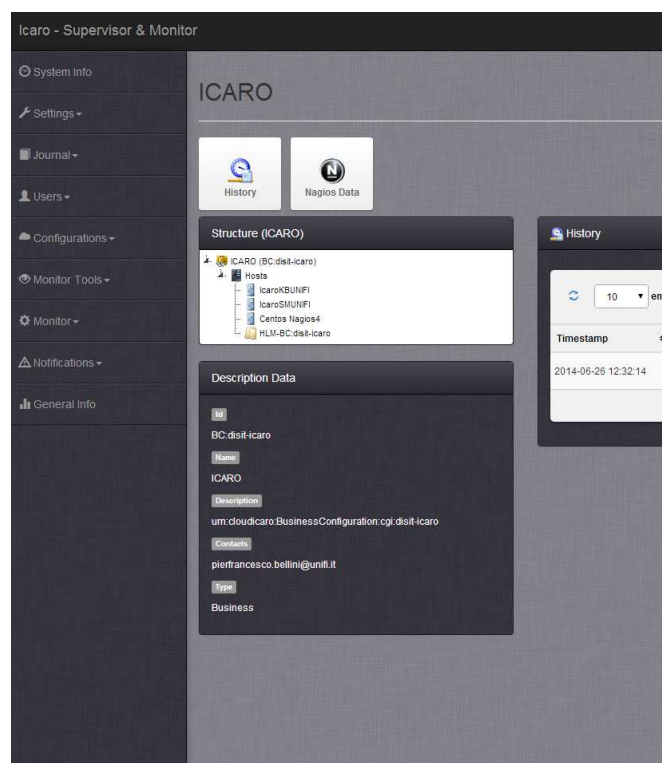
Icaro - Supervisor & Monitor

System Info
Settings
Journal
Users
Configurations
Monitor Tools
Monitor
Notifications
General Info

ICARO

History
Nagios Data

Structure (ICARO)
ICARO (BC:disit-icaro)
Hosts
IcaroKBUNIFI
IcaroSMUNIFI
Centos Nagios4
HLM-BC:disit-icaro

History
10 en
Timestamp
2014-06-26 12:32:14

Description Data
Id
BC:disit-icaro
Name
ICARO
Description
urn:cloudicaro:BusinessConfiguration:cgi:disit-icaro
Contacts
pierfrancesco.bellini@unifi.it
Type
Business